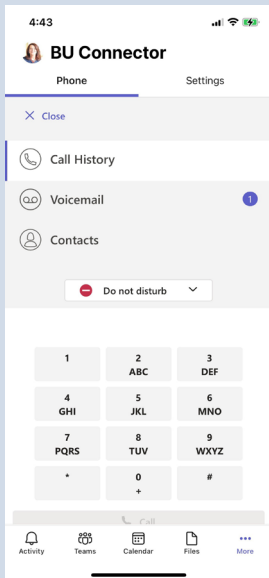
4:43

BU Connector

Phone

Settings

Close

Call History

Voicemail

1

Contacts

Do not disturb

| 1 | 2 ABC | 3 DEF |
|---|---|---|
| 4 GHI | 5 JKL | 6 MNO |
| 7 PQRS | 8 TUV | 9 WXYZ |
| * | 0 + | # |

Call

Activity

Teams

Calendar

Files

More